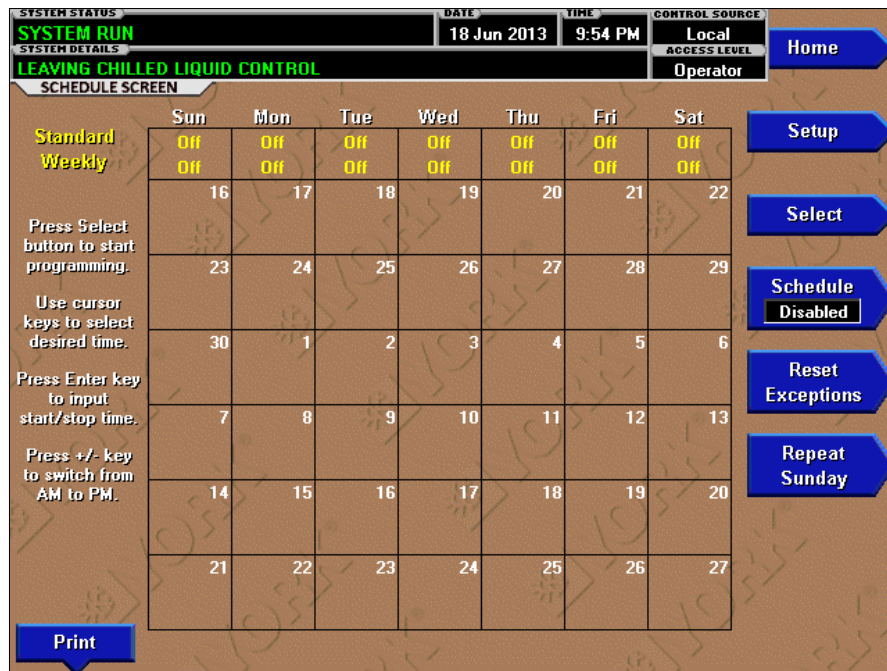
SYSTEM STATUS
SYSTEM RUN
SYSTEM DETAILS
LEAVING CHILLED LIQUID CONTROL
DATE
18 Jun 2013
TIME
9:54 PM
CONTROL SOURCE
Local
ACCESS LEVEL
Operator
SCHEDULE SCREEN

Home

Standard Weekly

| Sun | Mon | Tue | Wed | Thu | Fri | Sat |
|---|---|---|---|---|---|---|
| Off | Off | Off | Off | Off | Off | Off |
| Off | Off | Off | Off | Off | Off | Off |
| 16 | 17 | 18 | 19 | 20 | 21 | 22 |
| 23 | 24 | 25 | 26 | 27 | 28 | 29 |
| 30 | 1 | 2 | 3 | 4 | 5 | 6 |
| 7 | 8 | 9 | 10 | 11 | 12 | 13 |
| 14 | 15 | 16 | 17 | 18 | 19 | 20 |
| 21 | 22 | 23 | 24 | 25 | 26 | 27 |

Press Select button to start programming.

Use cursor keys to select desired time.

Press Enter key to input start/stop time.

Press +/- key to switch from AM to PM.

Setup
Select
Schedule
Disabled
Reset Exceptions
Repeat Sunday

Print